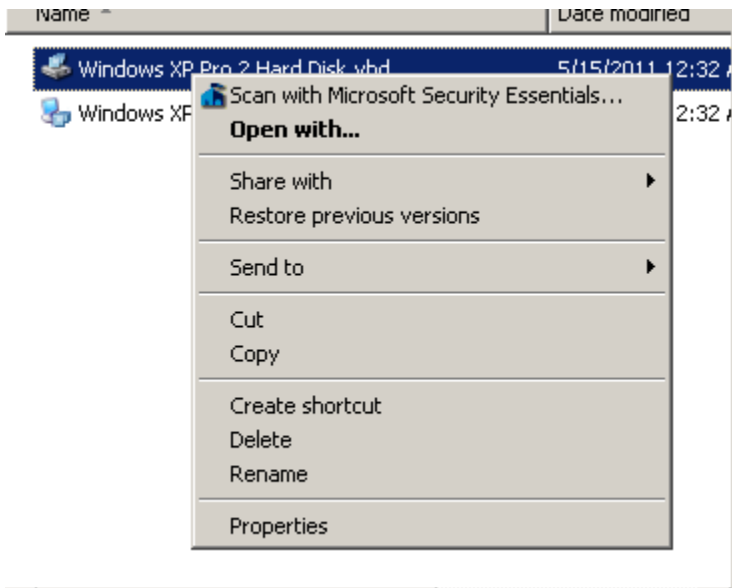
Name

Date modified

Windows XP Pro 2 Hard Disk.vhd

5/15/2011 12:32 A

Windows XP

2:32 A

Scan with Microsoft Security Essentials...

Open with...

Share with

Restore previous versions

Send to

Cut

Copy

Create shortcut

Delete

Rename

Properties